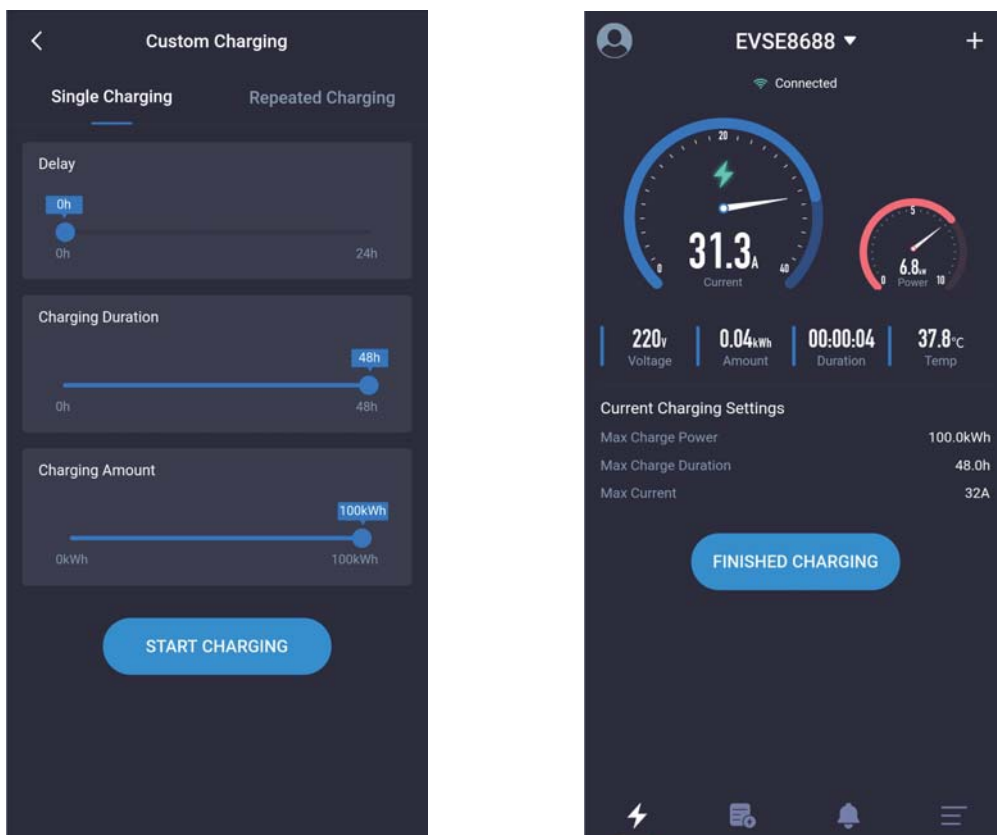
Custom Charging

Single Charging

Repeated Charging

Delay

0h

0h

24h

Charging Duration

48h

0h

48h

Charging Amount

100kWh

0kWh

100kWh

START CHARGING

EVSE8688

+

Connected

20

0

40

31.3A

Current

5

0

10

6.8kw

Power

220v

Voltage

0.04kWh

Amount

00:00:04

Duration

37.8°C

Temp

Current Charging Settings

Max Charge Power 100.0kWh

Max Charge Duration 48.0h

Max Current 32A

FINISHED CHARGING